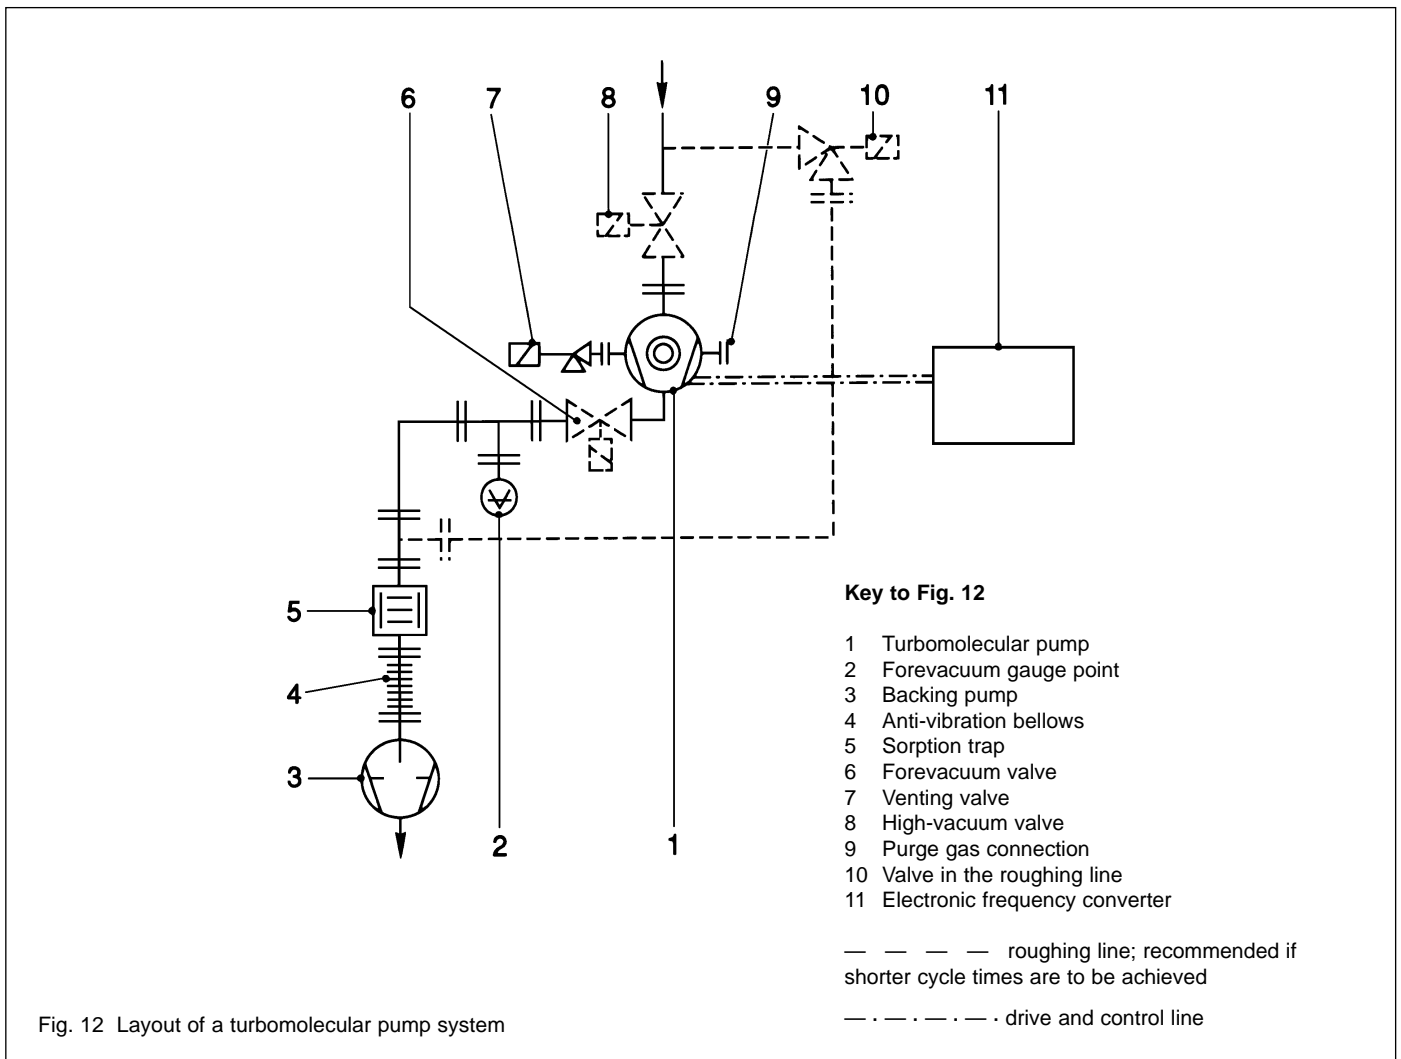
6 7 8 9 10 11

5

4

3

2

1

Key to Fig. 12

1 Turbomolecular pump
2 Forevacuum gauge point
3 Backing pump
4 Anti-vibration bellows
5 Sorption trap
6 Forevacuum valve
7 Venting valve
8 High-vacuum valve
9 Purge gas connection
10 Valve in the roughing line
11 Electronic frequency converter

— — — — roughing line; recommended if shorter cycle times are to be achieved

—·—·—·— · drive and control line

Fig. 12 Layout of a turbomolecular pump system